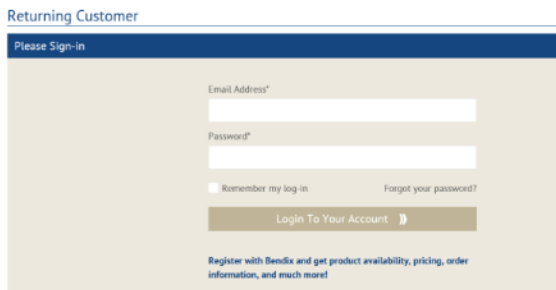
Returning Customer

Please Sign-in

Email Address*

Password*

Remember my log-in

Forgot your password?

Login To Your Account

Register with Bendix and get product availability, pricing, order information, and much more!